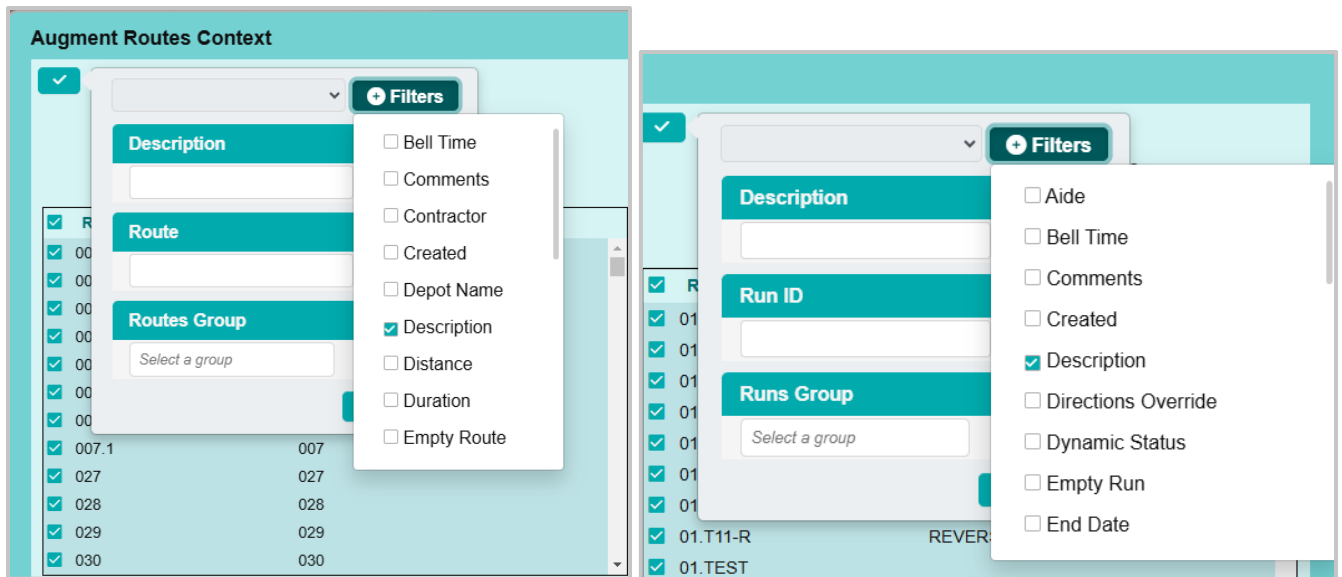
Augment Routes Context

Filters

Description

Route

Routes Group

Select a group

Bell Time
Comments
Contractor
Created
Depot Name
Description
Distance
Duration
Empty Route

R
00
00
00
00
00
00
00
007.1 007
027 027
028 028
029 029
030 030

Filters

Description

Run ID

Runs Group

Select a group

Aide
Bell Time
Comments
Created
Description
Directions Override
Dynamic Status
Empty Run
End Date

R
01
01
01
01
01
01
01
01.T11-R REVERS
01.TEST